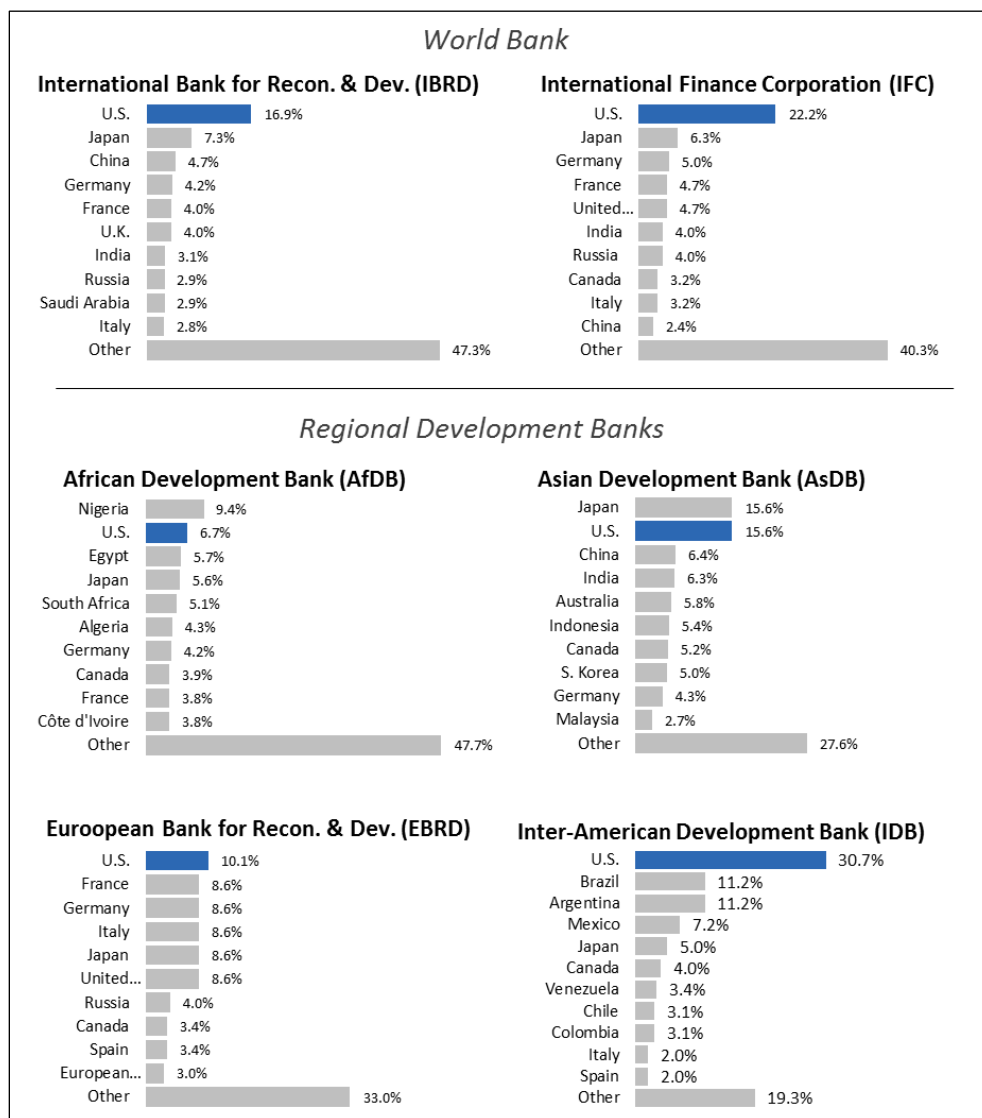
World Bank

International Bank for Recon. & Dev. (IBRD)

U.S. 16.9%
Japan 7.3%
China 4.7%
Germany 4.2%
France 4.0%
U.K. 4.0%
India 3.1%
Russia 2.9%
Saudi Arabia 2.9%
Italy 2.8%
Other 47.3%

International Finance Corporation (IFC)

U.S. 22.2%
Japan 6.3%
Germany 5.0%
France 4.7%
United... 4.7%
India 4.0%
Russia 4.0%
Canada 3.2%
Italy 3.2%
China 2.4%
Other 40.3%

Regional Development Banks

African Development Bank (AfDB)

Nigeria 9.4%
U.S. 6.7%
Egypt 5.7%
Japan 5.6%
South Africa 5.1%
Algeria 4.3%
Germany 4.2%
Canada 3.9%
France 3.8%
Côte d'Ivoire 3.8%
Other 47.7%

Asian Development Bank (AsDB)

Japan 15.6%
U.S. 15.6%
China 6.4%
India 6.3%
Australia 5.8%
Indonesia 5.4%
Canada 5.2%
S. Korea 5.0%
Germany 4.3%
Malaysia 2.7%
Other 27.6%

Euroopean Bank for Recon. & Dev. (EBRD)

U.S. 10.1%
France 8.6%
Germany 8.6%
Italy 8.6%
Japan 8.6%
United... 8.6%
Russia 4.0%
Canada 3.4%
Spain 3.4%
European... 3.0%
Other 33.0%

Inter-American Development Bank (IDB)

U.S. 30.7%
Brazil 11.2%
Argentina 11.2%
Mexico 7.2%
Japan 5.0%
Canada 4.0%
Venezuela 3.4%
Chile 3.1%
Colombia 3.1%
Italy 2.0%
Spain 2.0%
Other 19.3%